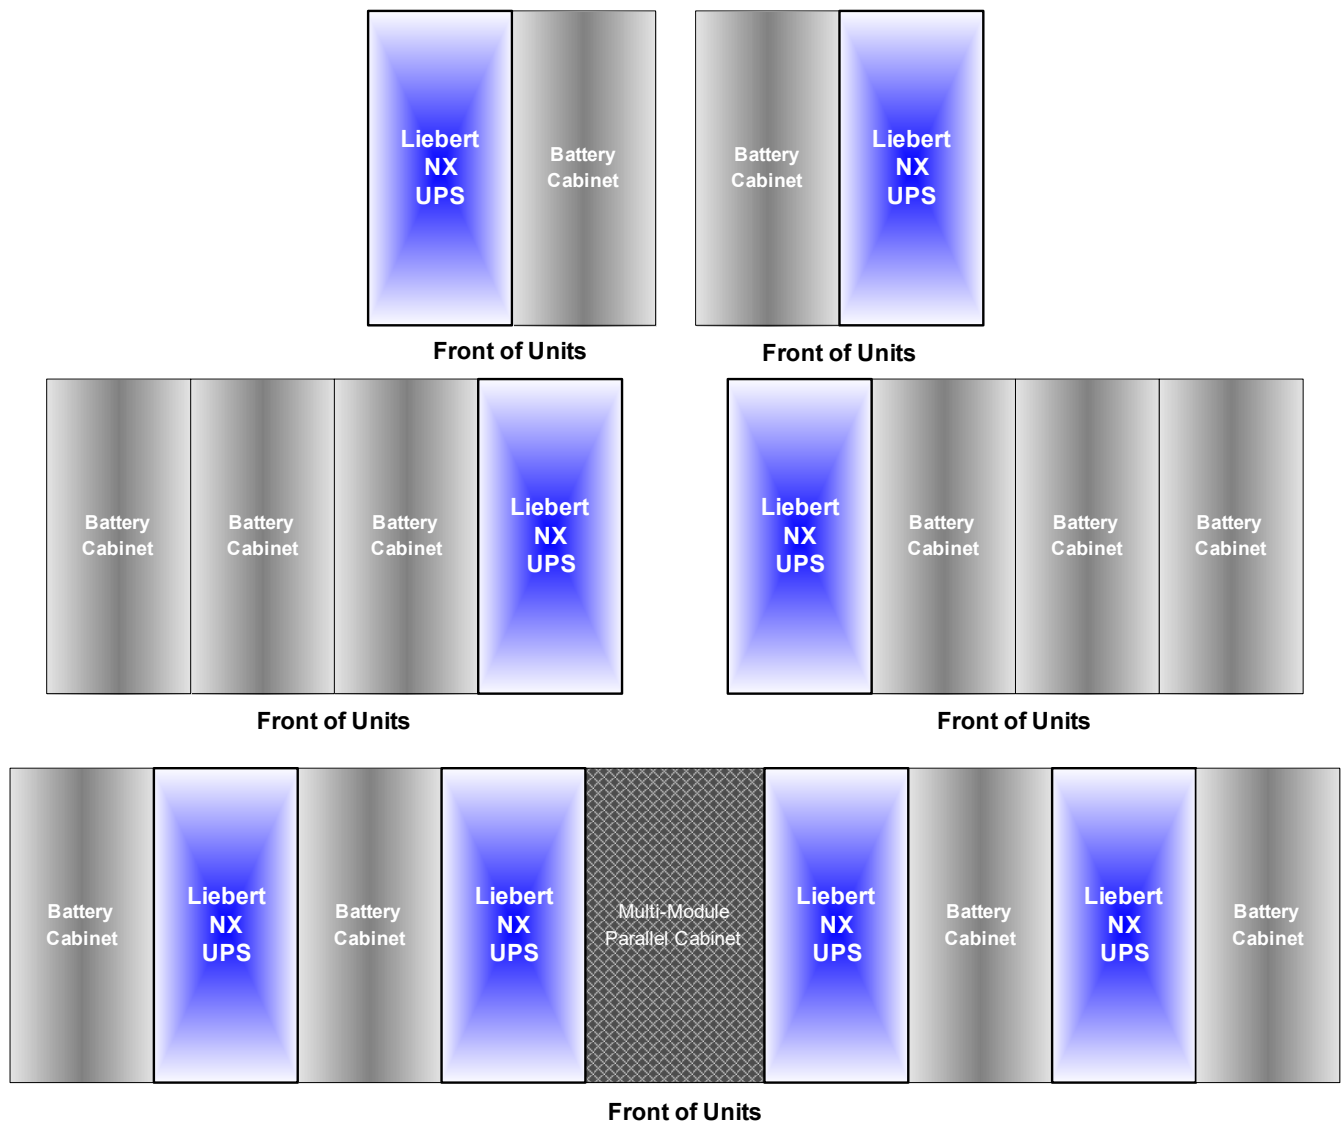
Liebert NX UPS

Battery Cabinet

Front of Units

Battery Cabinet

Liebert NX UPS

Front of Units

Battery Cabinet

Battery Cabinet

Battery Cabinet

Liebert NX UPS

Front of Units

Liebert NX UPS

Battery Cabinet

Battery Cabinet

Battery Cabinet

Front of Units

Battery Cabinet

Liebert NX UPS

Battery Cabinet

Liebert NX UPS

Multi-Module Parallel Cabinet

Liebert NX UPS

Battery Cabinet

Liebert NX UPS

Battery Cabinet

Front of Units